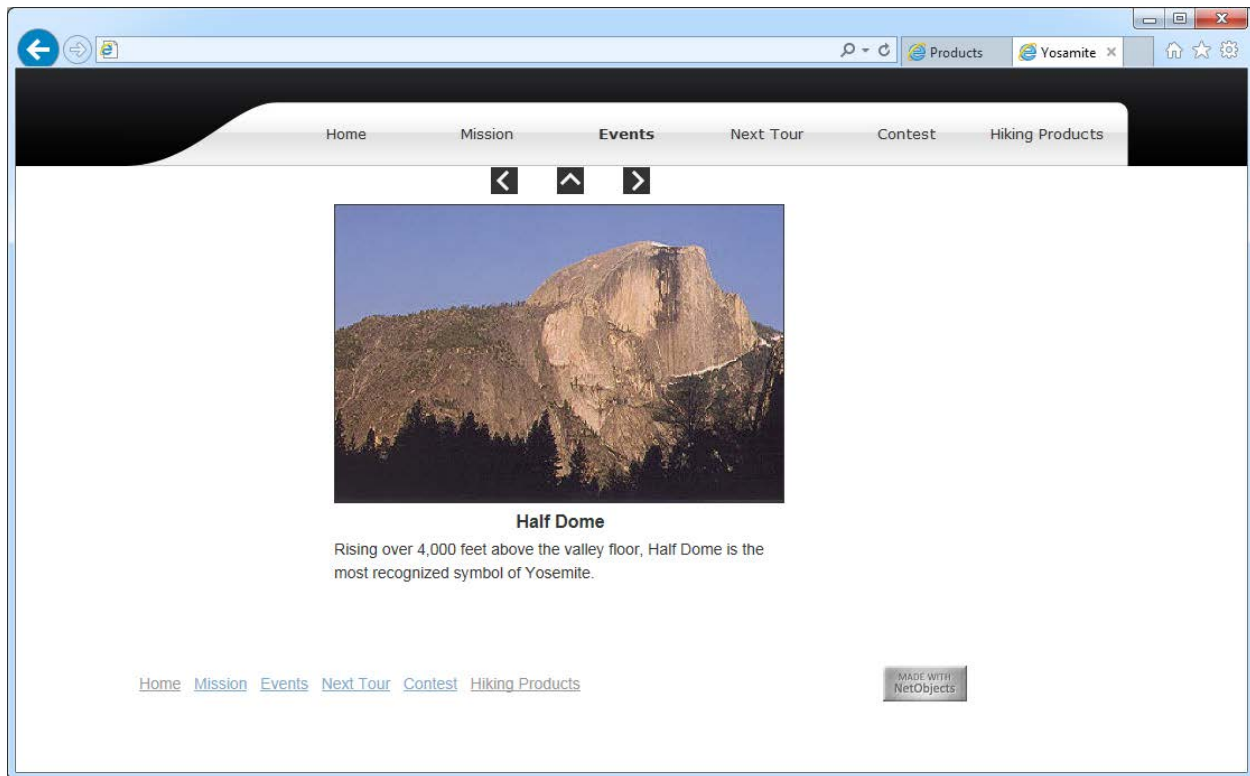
Products

Yosamite ×

Home Mission Events Next Tour Contest Hiking Products

Half Dome

Rising over 4,000 feet above the valley floor, Half Dome is the most recognized symbol of Yosemite.

Home Mission Events Next Tour Contest Hiking Products

MADE WITH NetObjects